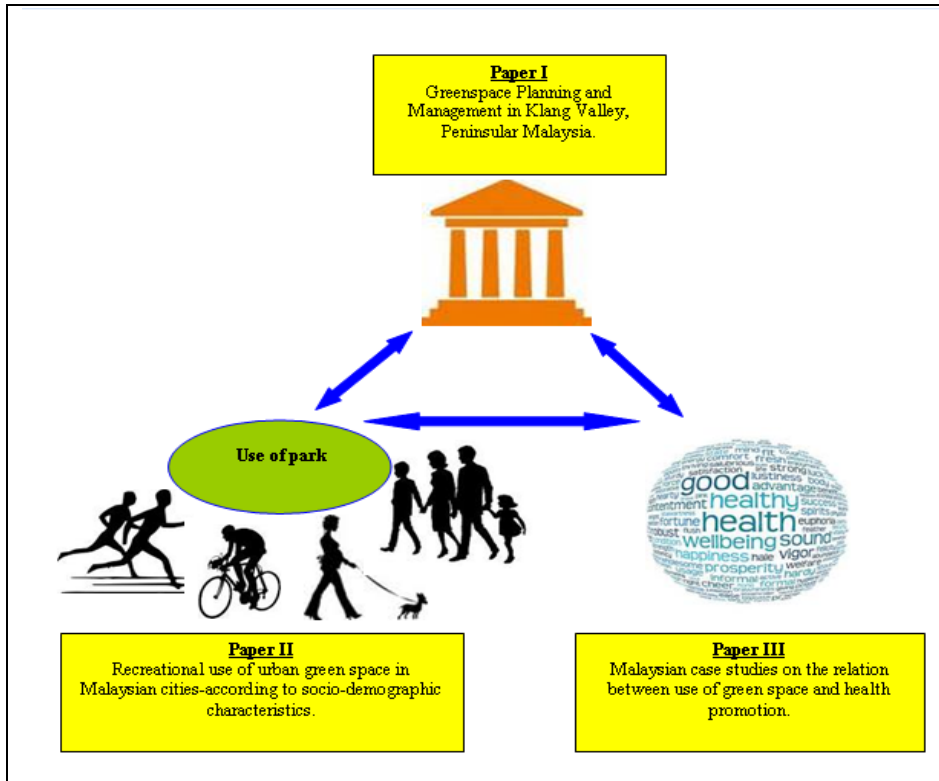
Paper I
Greenspace Planning and Management in Klang Valley, Peninsular Malaysia.

Use of park

good
healthy
health
wellbeing
sound
happiness
prosperity
vigor
advantage
fortune
strong
fresh
comfort
contentment
euphoria
spirits
success
welfare
hale
lustiness
fit
formal
informal
cheer
satisfaction
body

Paper II
Recreational use of urban green space in Malaysian cities-according to socio-demographic characteristics.

Paper III
Malaysian case studies on the relation between use of green space and health promotion.